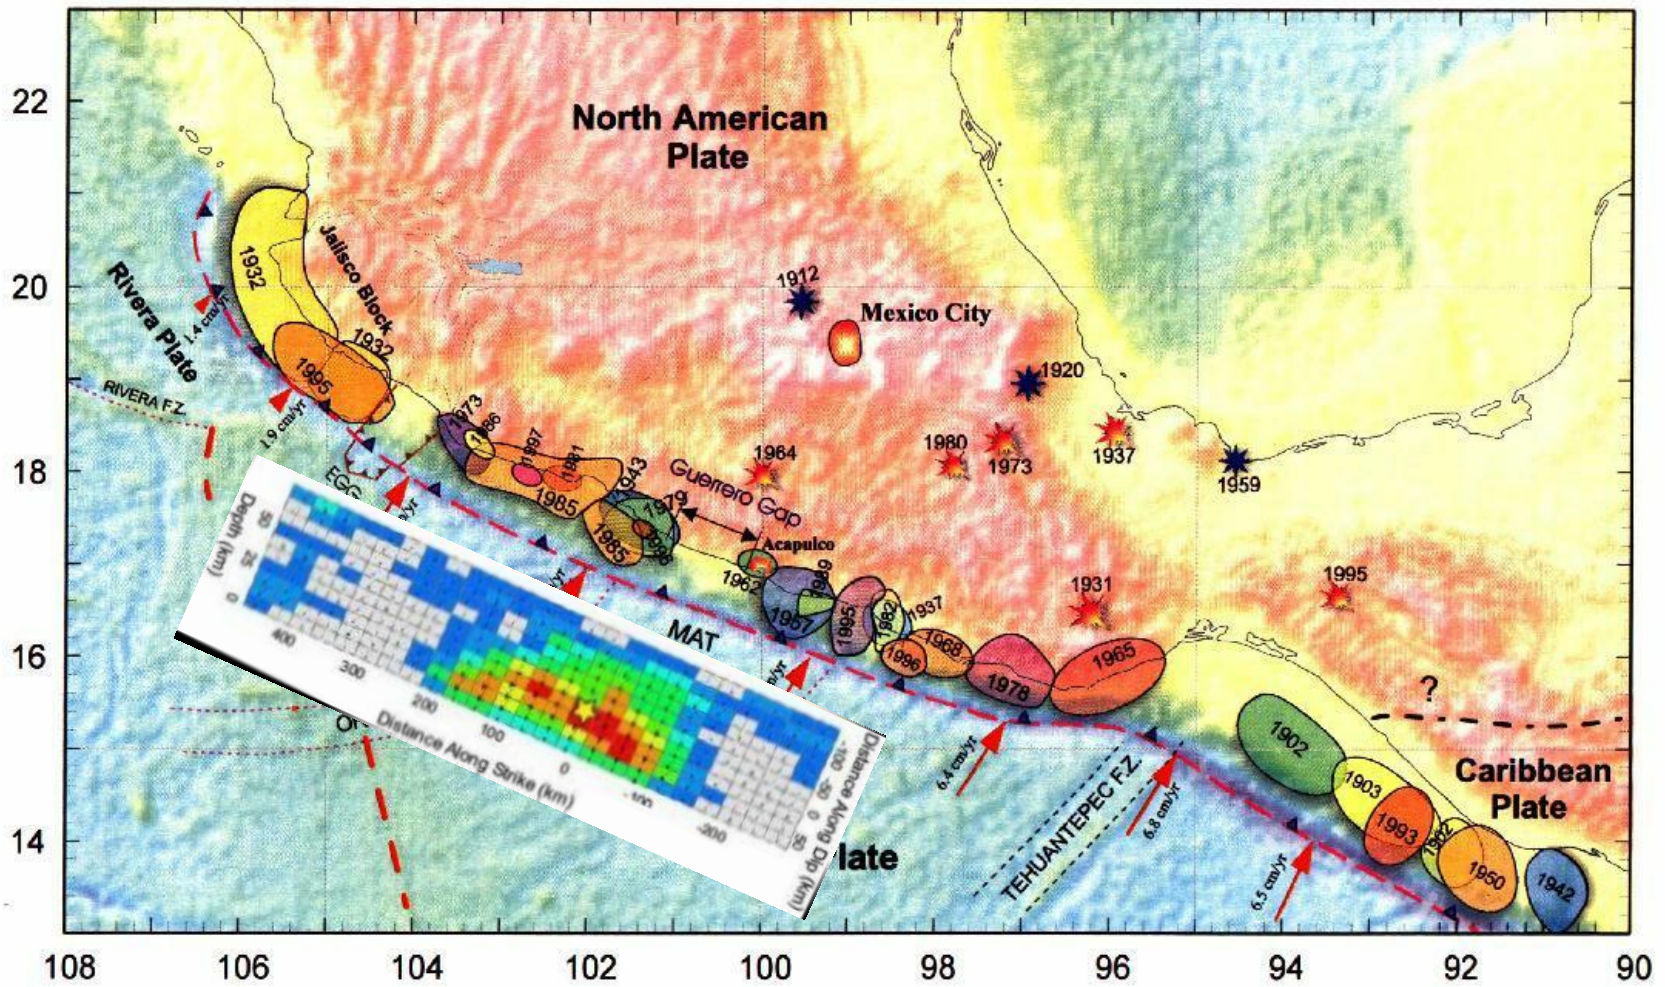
22
20
18
16
14
108
106
104
102
100
98
96
94
92
90

North American Plate

Jalisco Block
Rivera Plate
RIVERA F.Z.
1932
1932
1995
1.4 cm/yr
1.9 cm/yr
EGG
1912
Mexico City
1920
1964
1980
1973
1937
1959
1973
86
1997
1981
1985
1943
1985
1979
1996
Guerrero Gap
Acapulco
1962
1957
1989
1995
1982
1937
1968
1996
1978
1965
1931
1995
MAT
?
1902
1903
1993
1902
1950
1942
Caribbean Plate
TEHUANTEPEC F.Z.
6.4 cm/yr
6.8 cm/yr
6.5 cm/yr
late

Depth (km)
50
25
0
400
300
200
100
0
-100
-200
Distance Along Strike (km)
Distance Along Dip (km)
-100
-50
0
50